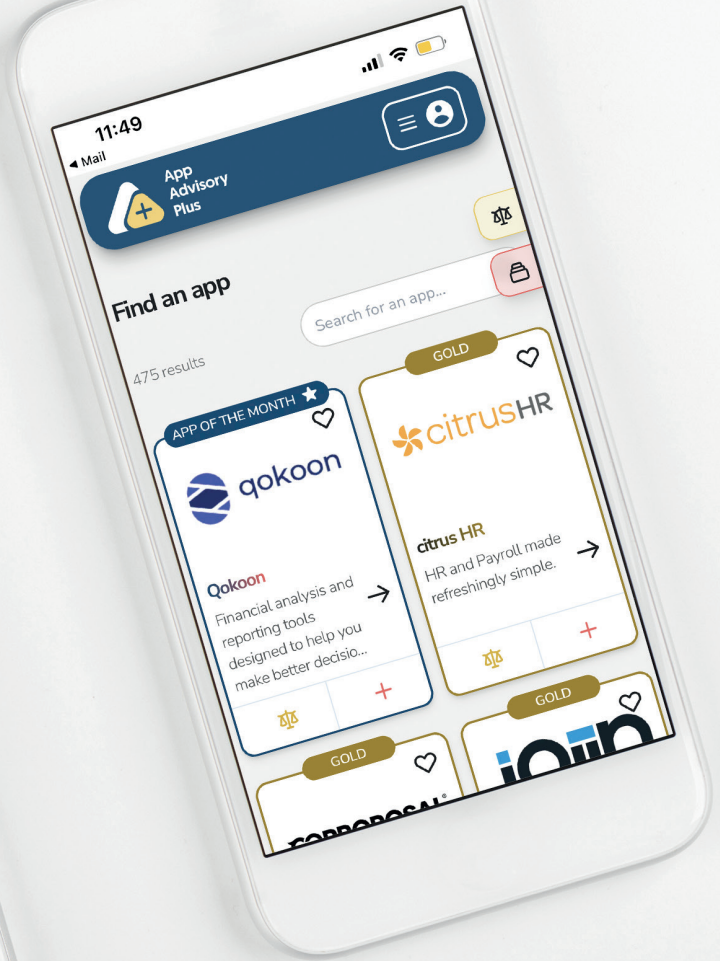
11:49
◀ Mail

App Advisory Plus

Find an app

Search for an app...

475 results

APP OF THE MONTH

qokoon

Qokoon
Financial analysis and reporting tools designed to help you make better decisio...

GOLD

citrusHR

citrus HR
HR and Payroll made refreshingly simple.

GOLD

GOLD

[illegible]